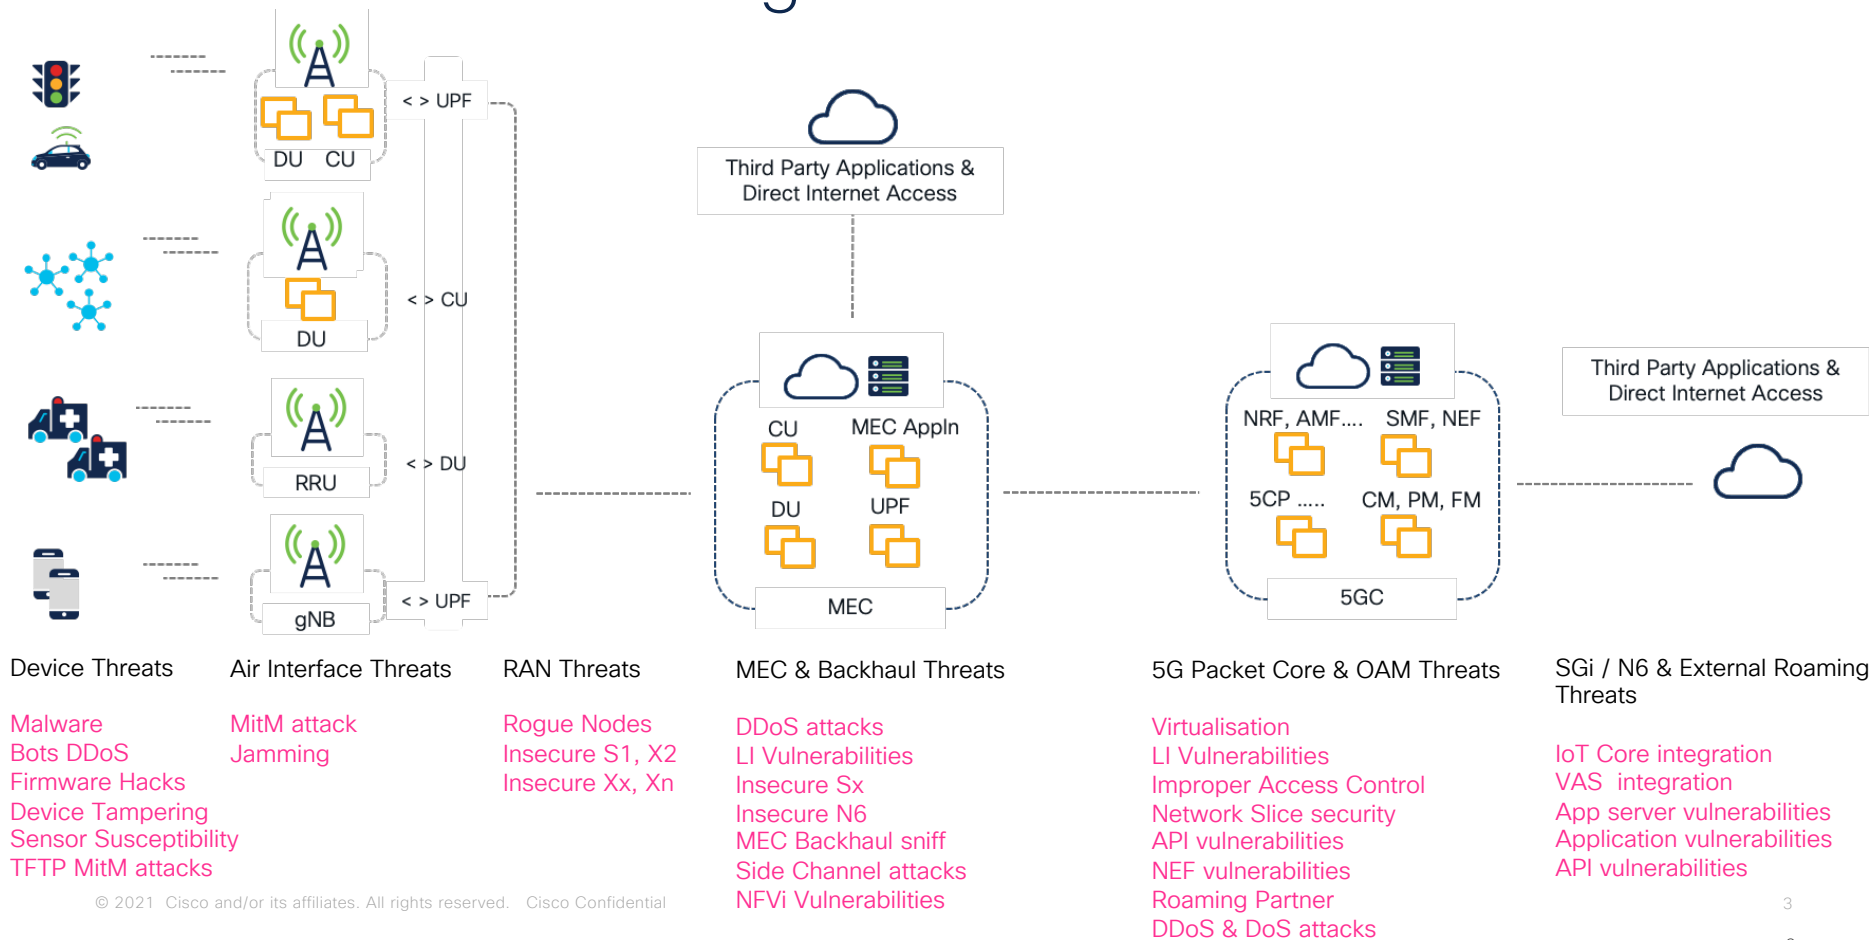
DU CU

< > UPF

DU

< > CU

RRU

< > DU

gNB

< > UPF

Third Party Applications & Direct Internet Access

CU
MEC Appln
DU
UPF
MEC

NRF, AMF....
SMF, NEF
5CP .....
CM, PM, FM
5GC

Third Party Applications & Direct Internet Access

Device Threats

Malware
Bots DDoS
Firmware Hacks
Device Tampering
Sensor Susceptibility
TFTP MitM attacks

Air Interface Threats

MitM attack
Jamming

RAN Threats

Rogue Nodes
Insecure S1, X2
Insecure Xx, Xn

MEC & Backhaul Threats

DDoS attacks
LI Vulnerabilities
Insecure Sx
Insecure N6
MEC Backhaul sniff
Side Channel attacks
NFVi Vulnerabilities

5G Packet Core & OAM Threats

Virtualisation
LI Vulnerabilities
Improper Access Control
Network Slice security
API vulnerabilities
NEF vulnerabilities
Roaming Partner
DDoS & DoS attacks

SGi / N6 & External Roaming Threats

IoT Core integration
VAS integration
App server vulnerabilities
Application vulnerabilities
API vulnerabilities

© 2021 Cisco and/or its affiliates. All rights reserved. Cisco Confidential

3